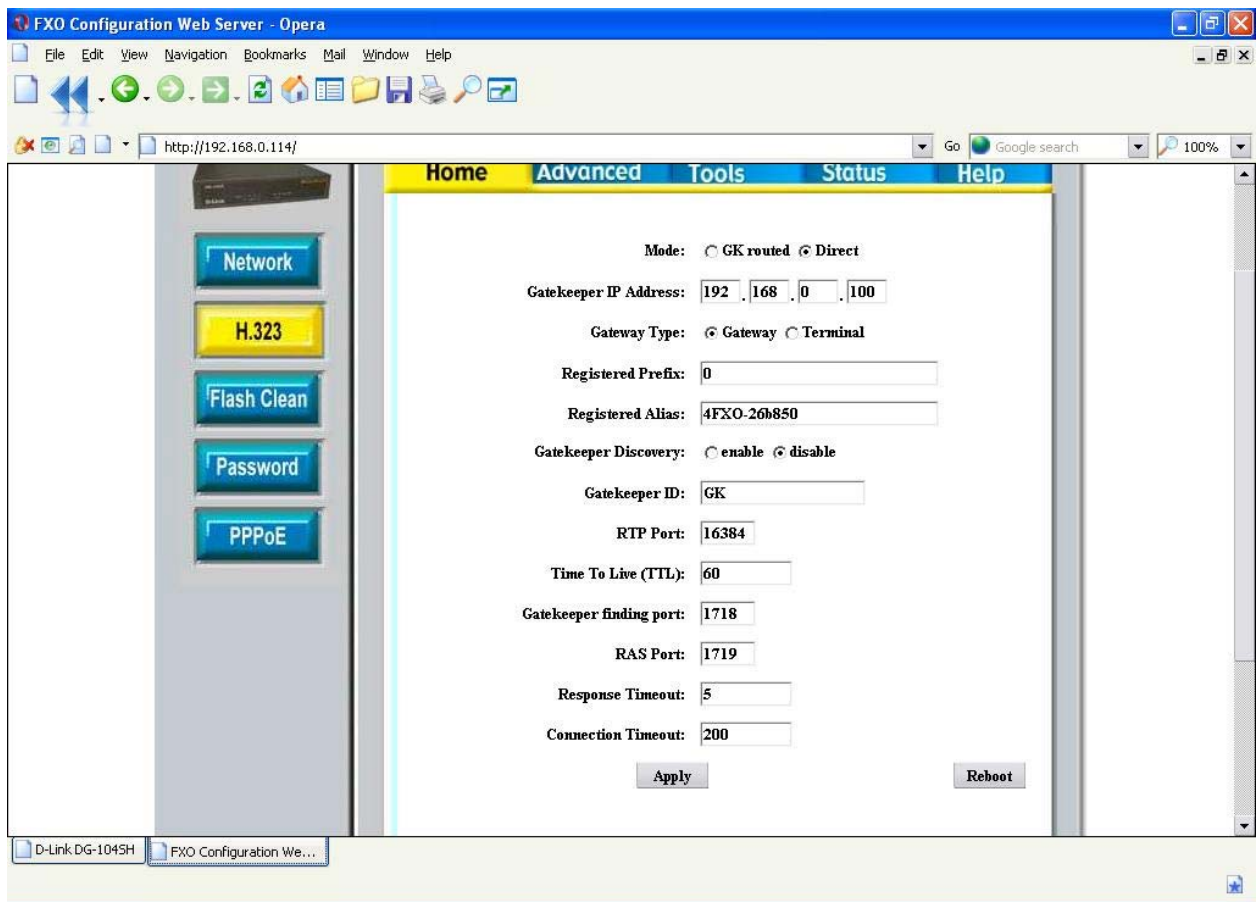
FXO Configuration Web Server - Opera

File Edit View Navigation Bookmarks Mail Window Help

http://192.168.0.114/

Go Google search 100%

Home Advanced Tools Status Help

Network

H.323

Flash Clean

Password

PPPoE

Mode: GK routed Direct

Gatekeeper IP Address: 192 . 168 . 0 . 100

Gateway Type: Gateway Terminal

Registered Prefix: 0

Registered Alias: 4FXO-26b850

Gatekeeper Discovery: enable disable

Gatekeeper ID: GK

RTP Port: 16384

Time To Live (TTL): 60

Gatekeeper finding port: 1718

RAS Port: 1719

Response Timeout: 5

Connection Timeout: 200

Apply

Reboot

D-Link DG-104SH

FXO Configuration We...